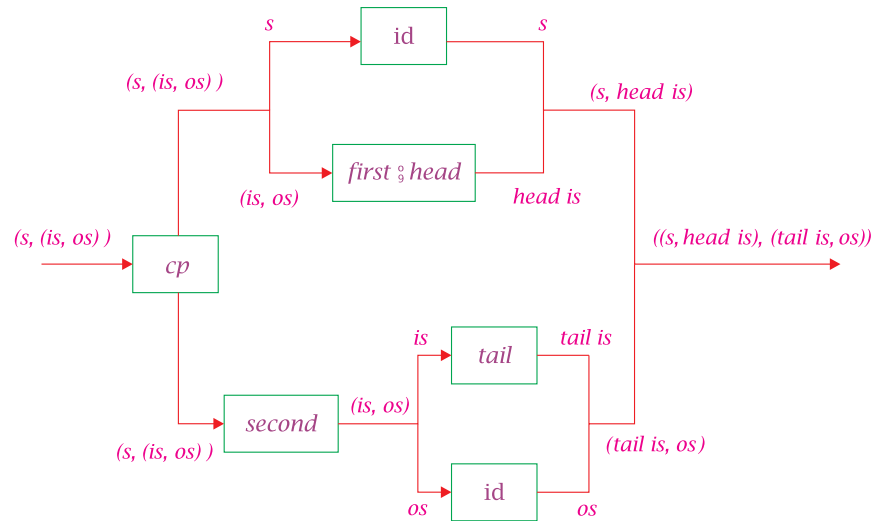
s

id

s

(s, (is, os) )

(s, head is)

first ⨾ head

(is, os)

head is

(s, (is, os) )

cp

((s, head is), (tail is, os))

is

tail

tail is

second

(is, os)

(s, (is, os) )

(tail is, os )

id

os

os